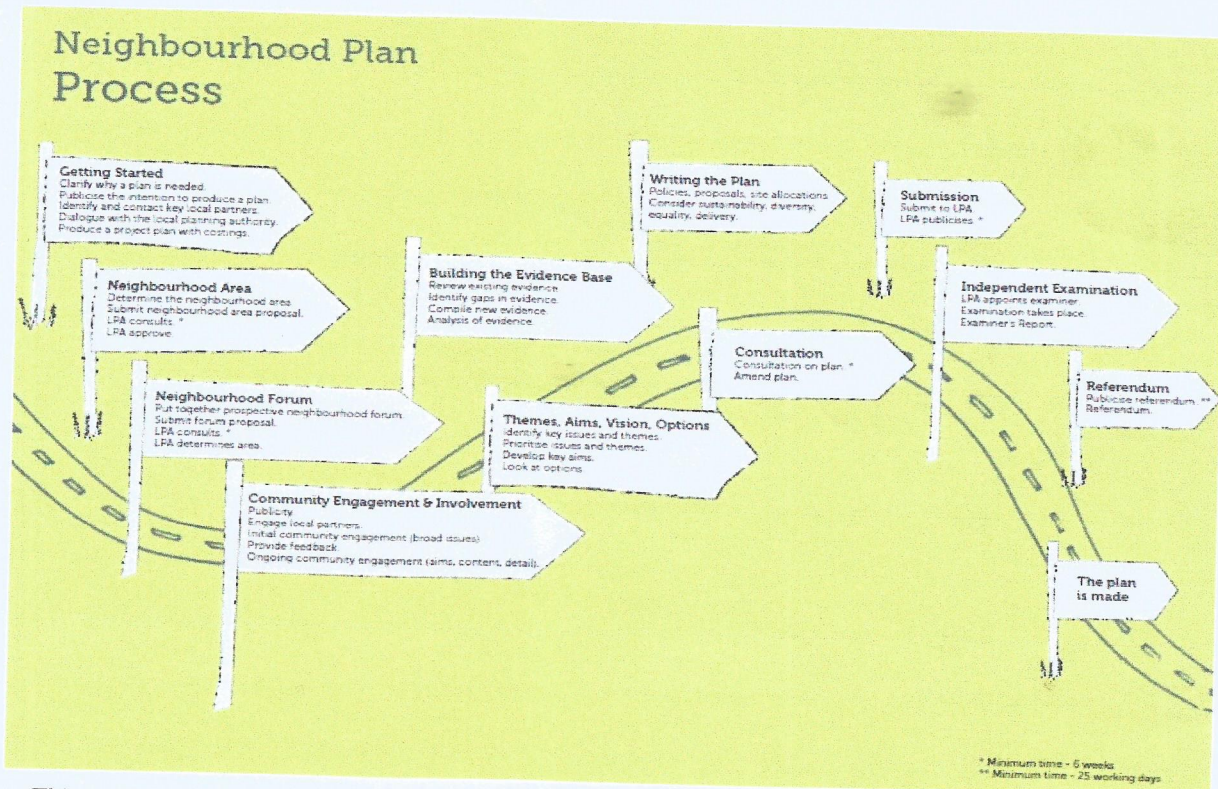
Neighbourhood Plan
Process

Getting Started
Clarify why a plan is needed.
Publicise the intention to produce a plan.
Identify and contact key local partners.
Dialogue with the local planning authority.
Produce a project plan with costings.

Neighbourhood Area
Determine the neighbourhood area.
Submit neighbourhood area proposal.
LPA consults. *
LPA approve.

Neighbourhood Forum
Put together prospective neighbourhood forum.
Submit forum proposal.
LPA consults. *
LPA determines area.

Community Engagement & Involvement
Publicity
Engage local partners.
Initial community engagement (broad issues).
Provide feedback.
Ongoing community engagement (aims, content, detail).

Building the Evidence Base
Review existing evidence.
Identify gaps in evidence.
Compile new evidence.
Analysis of evidence.

Themes, Aims, Vision, Options
Identify key issues and themes.
Prioritise issues and themes.
Develop key aims.
Look at options.

Writing the Plan
Policies, proposals, site allocations.
Consider sustainability, diversity, equality, delivery.

Consultation
Consultation on plan. *
Amend plan.

Submission
Submit to LPA.
LPA publicises. *

Independent Examination
LPA appoints examiner.
Examination takes place.
Examiner's Report.

Referendum
Publicise referendum. **
Referendum.

The plan is made

* Minimum time - 6 weeks
** Minimum time - 25 working days